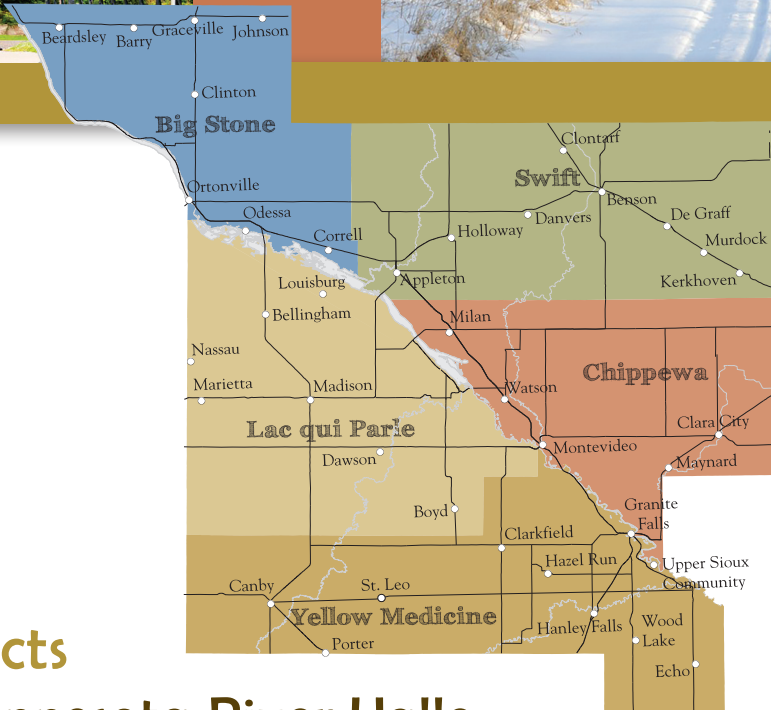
Beardsley Barry Graceville Johnson
Clinton
Big Stone
Ortonville
Odessa
Correll
Clontarf
Swift
Benson
Danvers
De Graff
Holloway
Murdock
Kerkhoven
Appleton
Louisburg
Bellingham
Milan
Nassau
Chippewa
Marietta
Madison
Watson
Lac qui Parle
Clara City
Montevideo
Dawson
Maynard
Granite Falls
Boyd
Clarkfield
Hazel Run
Upper Sioux Community
Canby
St. Leo
Yellow Medicine
Wood Lake
Hanley Falls
Porter
Echo
cts
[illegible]